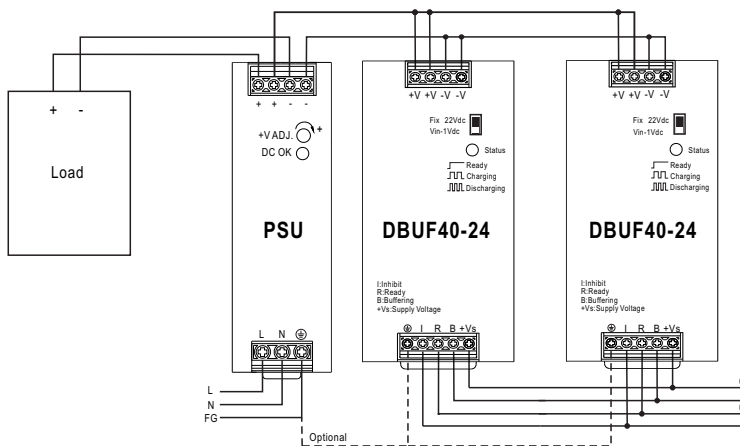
Load
+ -

+ + - -
+V ADJ.
DC OK
PSU
L N ⏚

+V +V -V -V
Fix 22Vdc
Vin-1Vdc
Status
Ready
Charging
Discharging
DBUF40-24
I:Inhibit
R:Ready
B:Buffering
+Vs:Supply Voltage
⏚ I R B +Vs

+V +V -V -V
Fix 22Vdc
Vin-1Vdc
Status
Ready
Charging
Discharging
DBUF40-24
I:Inhibit
R:Ready
B:Buffering
+Vs:Supply Voltage
⏚ I R B +Vs

L
N
FG
Optional